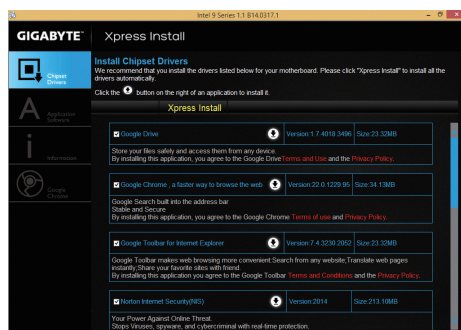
Intel 9 Series 1.1 814.0317.1

GIGABYTE™

Xpress Install

Chipset Drivers

Application Software

Information

Google Chrome

Install Chipset Drivers

We recommend that you install the drivers listed below for your motherboard. Please click "Xpress Install" to install all the drivers automatically.

Click the button on the right of an application to install it.

Xpress Install

Google Drive | Version:1.7.4018.3496 | Size:23.32MB

Store your files safely and access them from any device.
By installing this application, you agree to the Google Drive Terms and Use and the Privacy Policy.

Google Chrome , a faster way to browse the web | Version:22.0.1229.95 | Size:34.13MB

Google Search built into the address bar
Stable and Secure
By installing this application, you agree to the Google Chrome Terms of use and Privacy Policy.

Google Toolbar for Internet Explorer | Version:7.4.3230.2052 | Size:23.32MB

Google Toolbar makes web browsing more convenient:Search from any website;Translate web pages instantly;Share your favorite sites with friend.
By installing this application you agree to the Google Toolbar Terms and Conditions and the Privacy Policy.

Norton Internet Security(NIS) | Version:2014 | Size:213.10MB

Your Power Against Online Threat.
Stops Viruses, spyware, and cybercriminal with real-time protection.